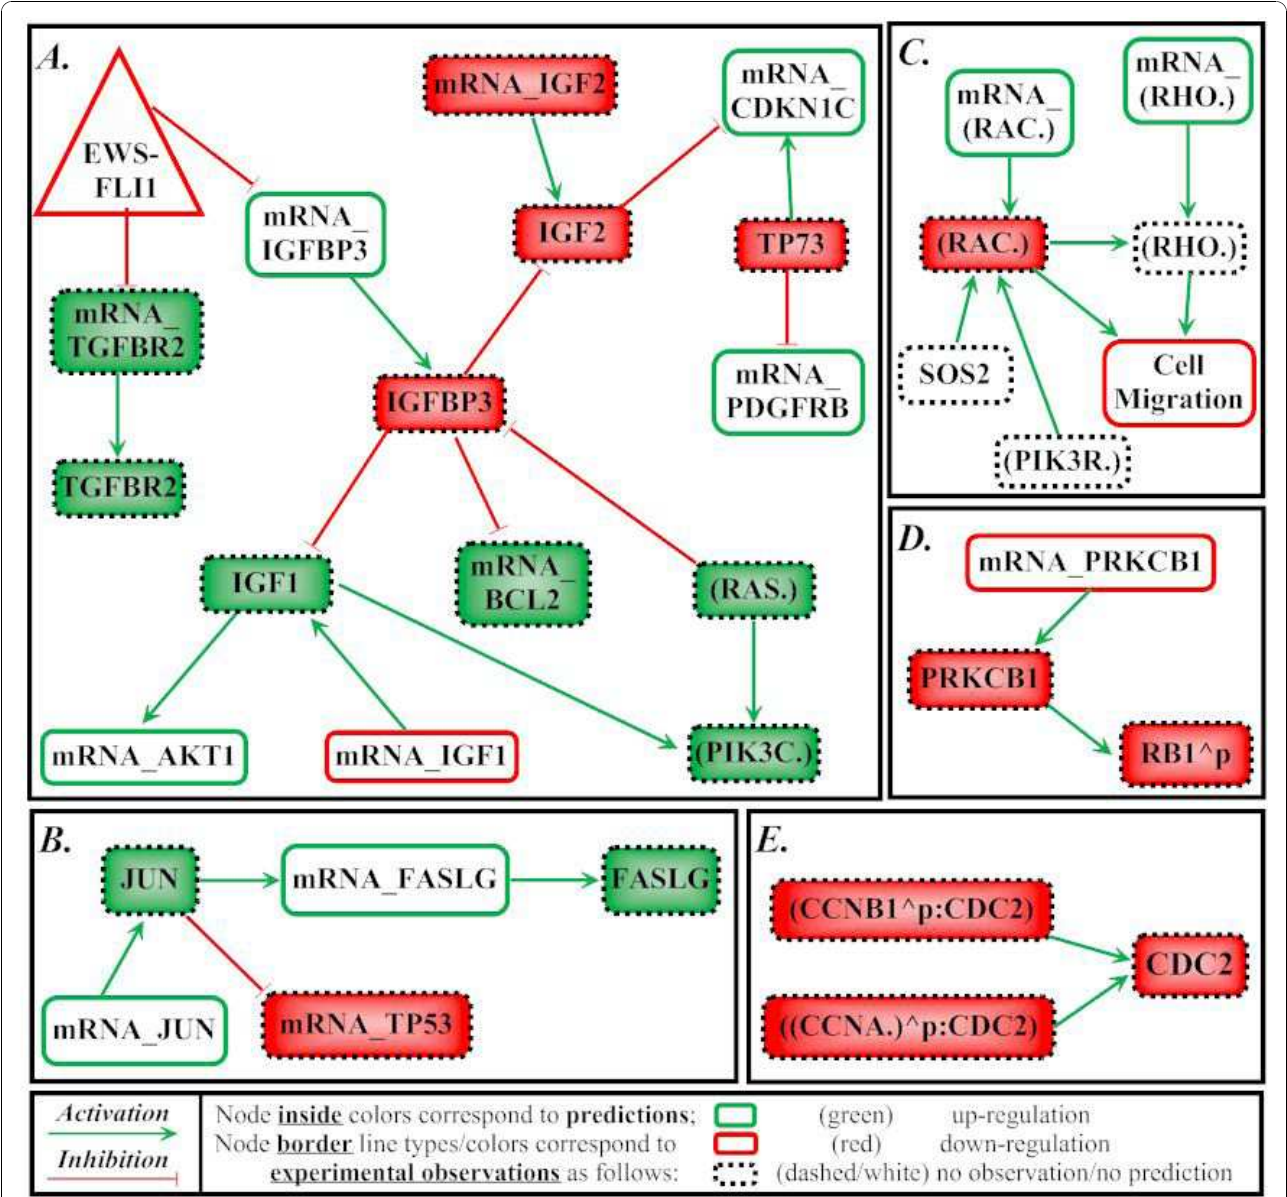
A.

EWS-FLI1

mRNA_IGF2

mRNA_CDKN1C

mRNA_IGFBP3

IGF2

TP73

mRNA_TGFBR2

IGFBP3

mRNA_PDGFRB

TGFBR2

IGF1

mRNA_BCL2

(RAS.)

mRNA_AKT1

mRNA_IGF1

(PIK3C.)

C.

mRNA_(RAC.)

mRNA_(RHO.)

(RAC.)

(RHO.)

SOS2

Cell Migration

(PIK3R.)

D.

mRNA_PRKCB1

PRKCB1

RB1^p

B.

JUN

mRNA_FASLG

FASLG

mRNA_JUN

mRNA_TP53

E.

(CCNB1^p:CDC2)

CDC2

((CCNA.)^p:CDC2)

Activation

Inhibition

Node inside colors correspond to predictions; (green) up-regulation
Node border line types/colors correspond to (red) down-regulation
experimental observations as follows: (dashed/white) no observation/no prediction